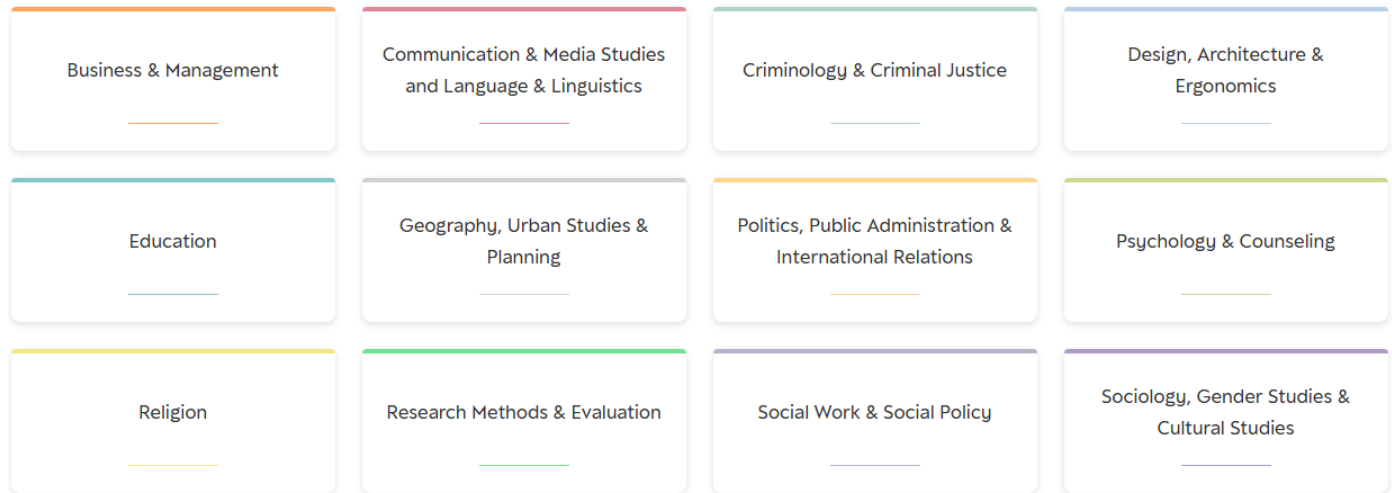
Business & Management

Communication & Media Studies and Language & Linguistics

Criminology & Criminal Justice

Design, Architecture & Ergonomics

Education

Geography, Urban Studies & Planning

Politics, Public Administration & International Relations

Psychology & Counseling

Religion

Research Methods & Evaluation

Social Work & Social Policy

Sociology, Gender Studies & Cultural Studies